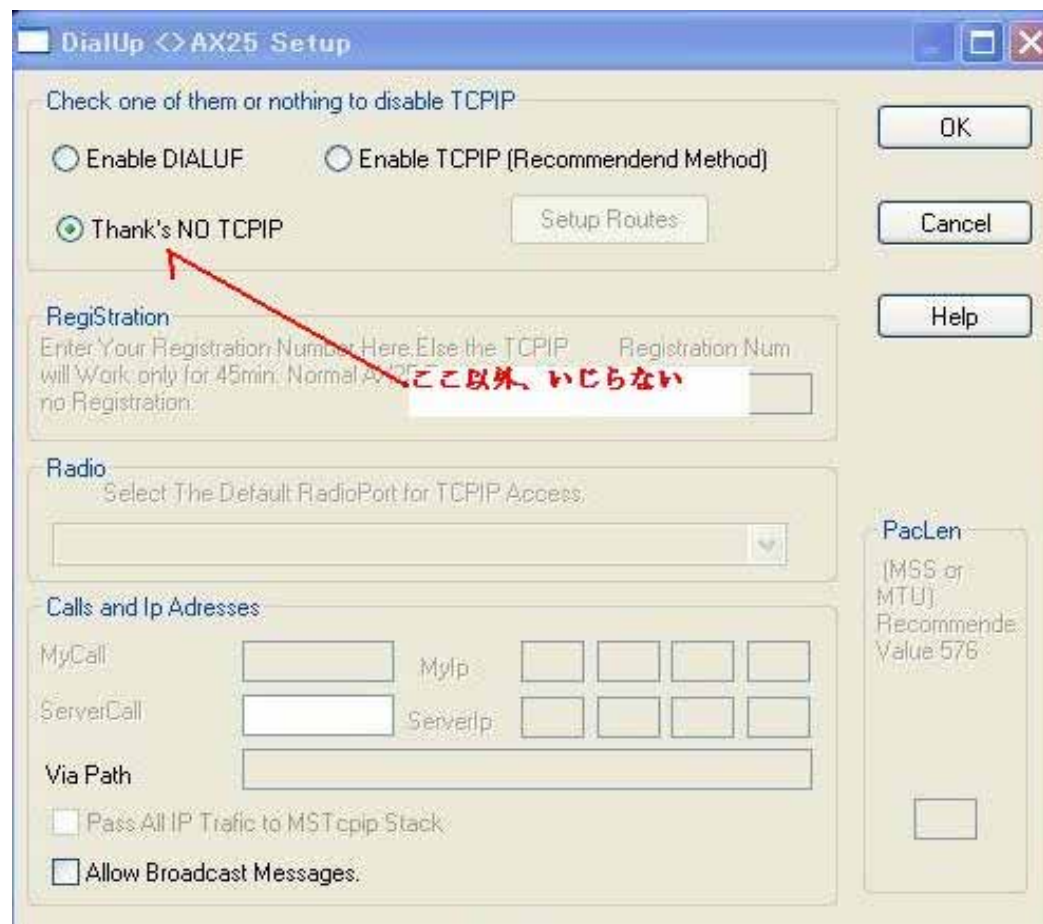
DialUp <>AX25 Setup

Check one of them or nothing to disable TCPIP

Enable DIALUF

Enable TCPIP (Recommendend Method)

Thank's NO TCPIP

Setup Routes

OK

Cancel

Help

RegiStration

Enter Your Registration Number Here.Else the TCPIP will Work only for 45min. Normal AX25 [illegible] no Registration.

Registration Num

ここ以外、いじらない

Radio

Select The Default RadioPort for TCPIP Access.

PacLen

(MSS or MTU) Recommende Value 576

Calls and Ip Adresses

MyCall

MyIp

ServerCall

ServerIp

Via Path

Pass All IP Trafic to MSTcpip Stack

Allow Broadcast Messages.